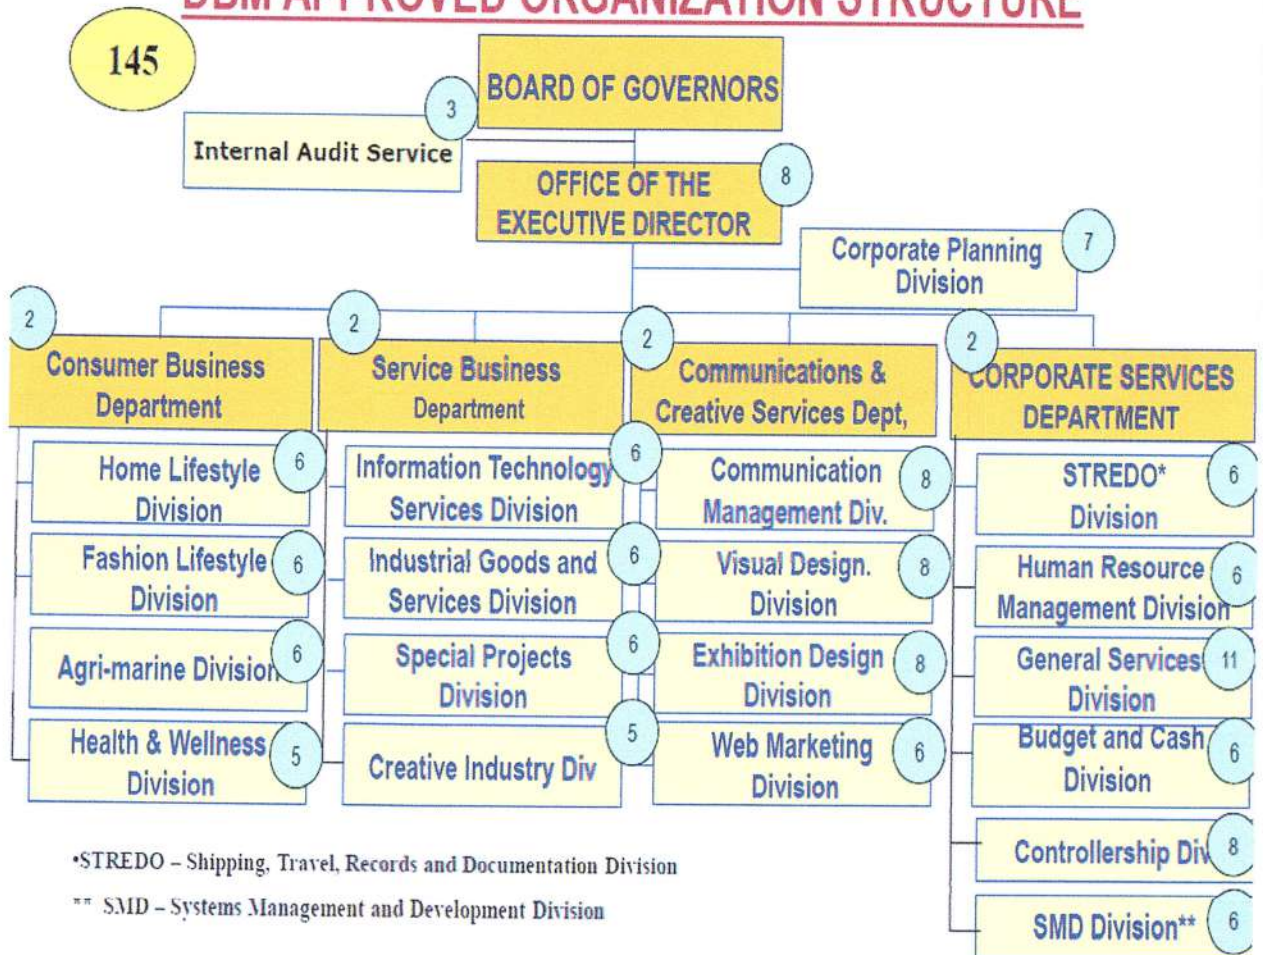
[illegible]

145

BOARD OF GOVERNORS 3

Internal Audit Service

OFFICE OF THE EXECUTIVE DIRECTOR 8

Corporate Planning Division 7

2 Consumer Business Department

2 Service Business Department

2 Communications & Creative Services Dept,

2 CORPORATE SERVICES DEPARTMENT

Home Lifestyle Division 6

Fashion Lifestyle Division 6

Agri-marine Division 6

Health & Wellness Division 5

Information Technology Services Division 6

Industrial Goods and Services Division 6

Special Projects Division 6

Creative Industry Div 5

Communication Management Div. 8

Visual Design. Division 8

Exhibition Design Division 8

Web Marketing Division 6

STREDO* Division 6

Human Resource Management Division 6

General Services Division 11

Budget and Cash Division 6

Controllership Div 8

SMD Division** 6

•STREDO – Shipping, Travel, Records and Documentation Division

** SMD – Systems Management and Development Division